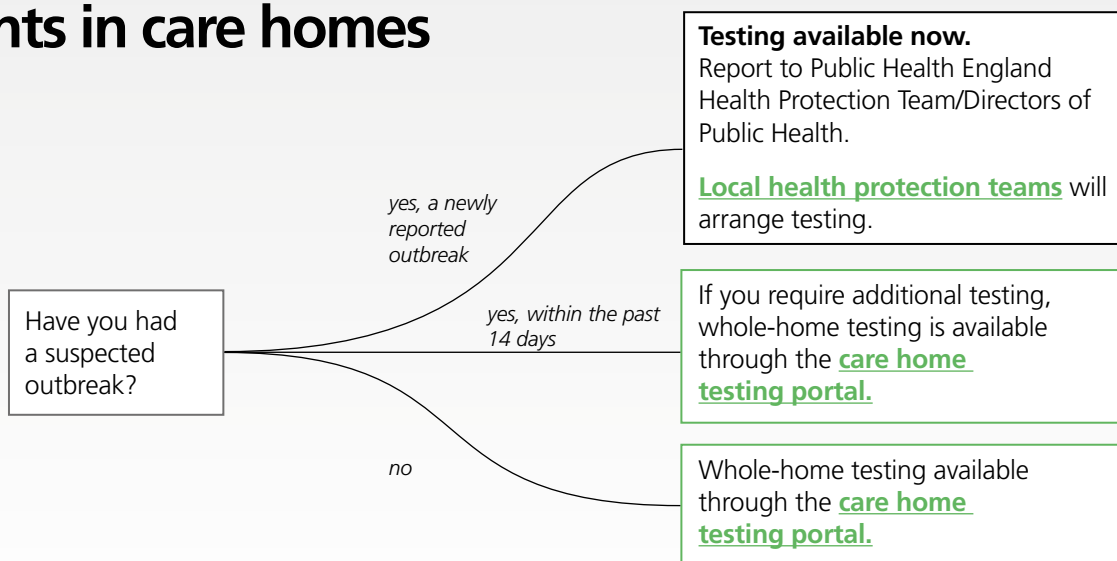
nts in care homes

Have you had a suspected outbreak?

yes, a newly reported outbreak

Testing available now.
Report to Public Health England Health Protection Team/Directors of Public Health.

Local health protection teams will arrange testing.

yes, within the past 14 days

If you require additional testing, whole-home testing is available through the care home testing portal.

no

Whole-home testing available through the care home testing portal.